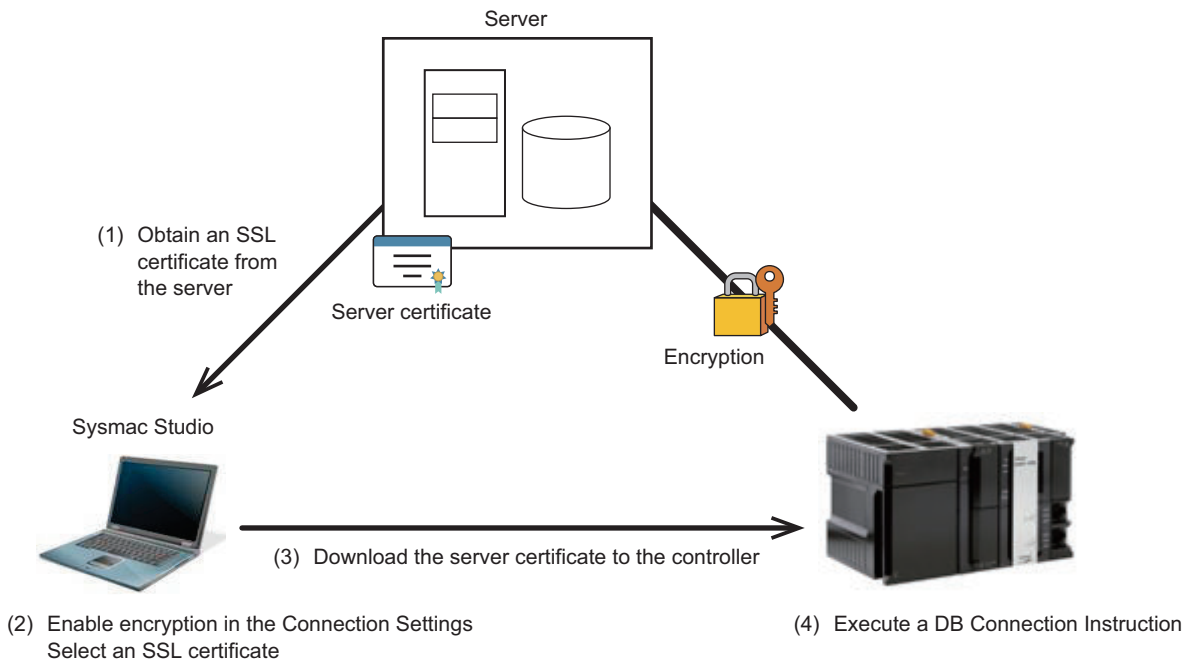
Server

(1) Obtain an SSL certificate from the server

Server certificate

Encryption

Sysmac Studio

(3) Download the server certificate to the controller

(2) Enable encryption in the Connection Settings
Select an SSL certificate

(4) Execute a DB Connection Instruction